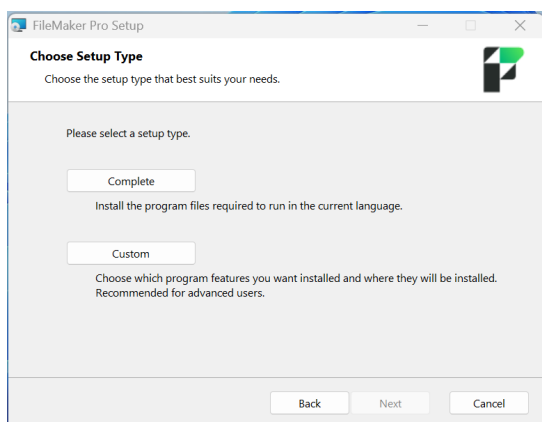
FileMaker Pro Setup

Choose Setup Type

Choose the setup type that best suits your needs.

Please select a setup type.

Complete

Install the program files required to run in the current language.

Custom

Choose which program features you want installed and where they will be installed. Recommended for advanced users.

Back

Next

Cancel